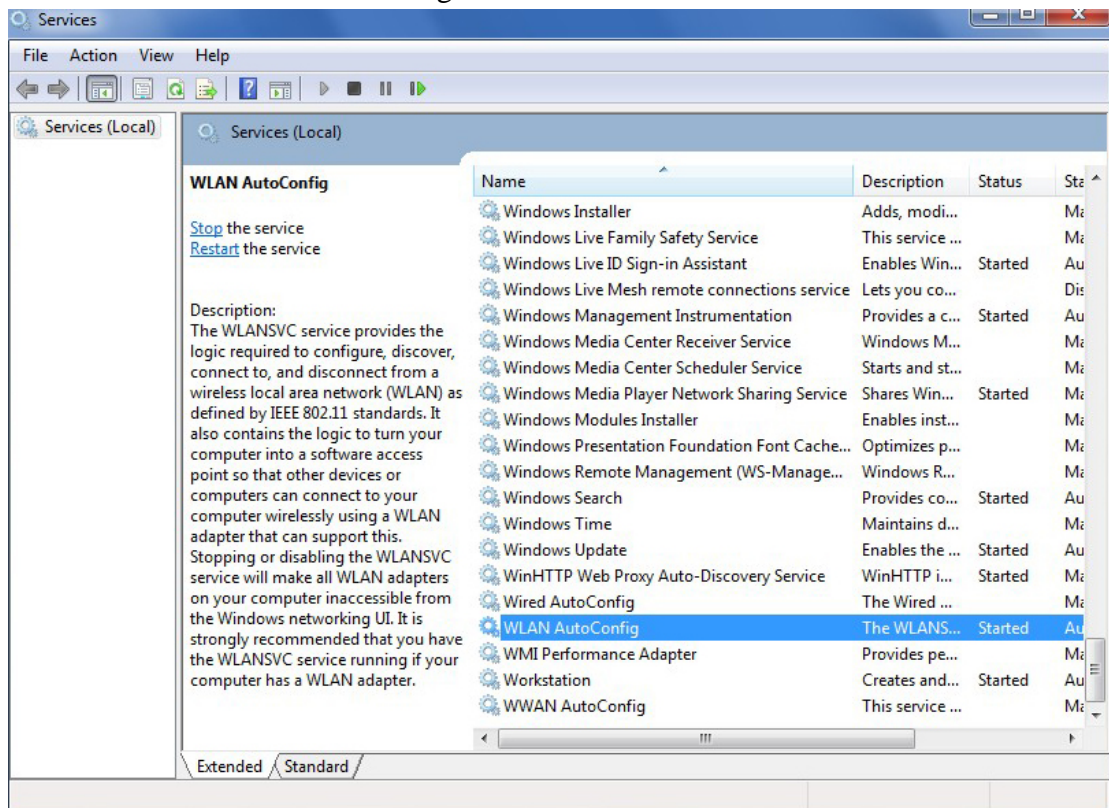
Services

File Action View Help

Services (Local)

Services (Local)

WLAN AutoConfig

Stop the service
Restart the service

Description:
The WLANSVC service provides the logic required to configure, discover, connect to, and disconnect from a wireless local area network (WLAN) as defined by IEEE 802.11 standards. It also contains the logic to turn your computer into a software access point so that other devices or computers can connect to your computer wirelessly using a WLAN adapter that can support this. Stopping or disabling the WLANSVC service will make all WLAN adapters on your computer inaccessible from the Windows networking UI. It is strongly recommended that you have the WLANSVC service running if your computer has a WLAN adapter.

| Name | Description | Status | Sta |
|---|---|---|---|
| Windows Installer | Adds, modi... | | Ma |
| Windows Live Family Safety Service | This service ... | | Ma |
| Windows Live ID Sign-in Assistant | Enables Win... | Started | Au |
| Windows Live Mesh remote connections service | Lets you co... | | Dis |
| Windows Management Instrumentation | Provides a c... | Started | Au |
| Windows Media Center Receiver Service | Windows M... | | Ma |
| Windows Media Center Scheduler Service | Starts and st... | | Ma |
| Windows Media Player Network Sharing Service | Shares Win... | Started | Ma |
| Windows Modules Installer | Enables inst... | | Ma |
| Windows Presentation Foundation Font Cache... | Optimizes p... | | Ma |
| Windows Remote Management (WS-Manage... | Windows R... | | Ma |
| Windows Search | Provides co... | Started | Au |
| Windows Time | Maintains d... | | Ma |
| Windows Update | Enables the ... | Started | Au |
| WinHTTP Web Proxy Auto-Discovery Service | WinHTTP i... | Started | Ma |
| Wired AutoConfig | The Wired ... | | Ma |
| WLAN AutoConfig | The WLANS... | Started | Au |
| WMI Performance Adapter | Provides pe... | | Ma |
| Workstation | Creates and... | Started | Au |
| WWAN AutoConfig | This service ... | | Ma |

Extended Standard